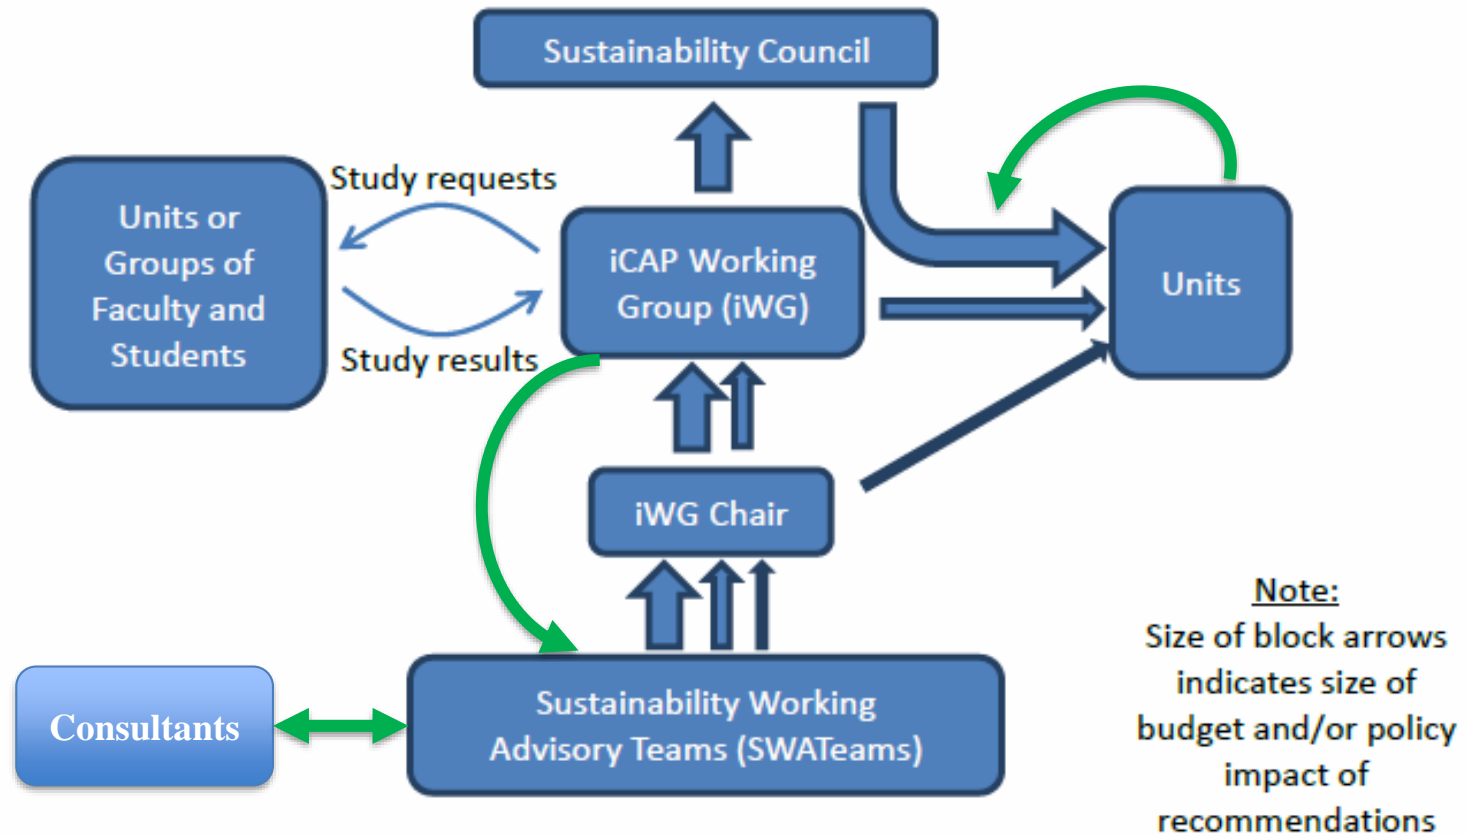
Sustainability Council

Units or Groups of Faculty and Students

Study requests

Study results

iCAP Working Group (iWG)

Units

iWG Chair

Consultants

Sustainability Working Advisory Teams (SWATeams)

Note:
Size of block arrows indicates size of budget and/or policy impact of recommendations